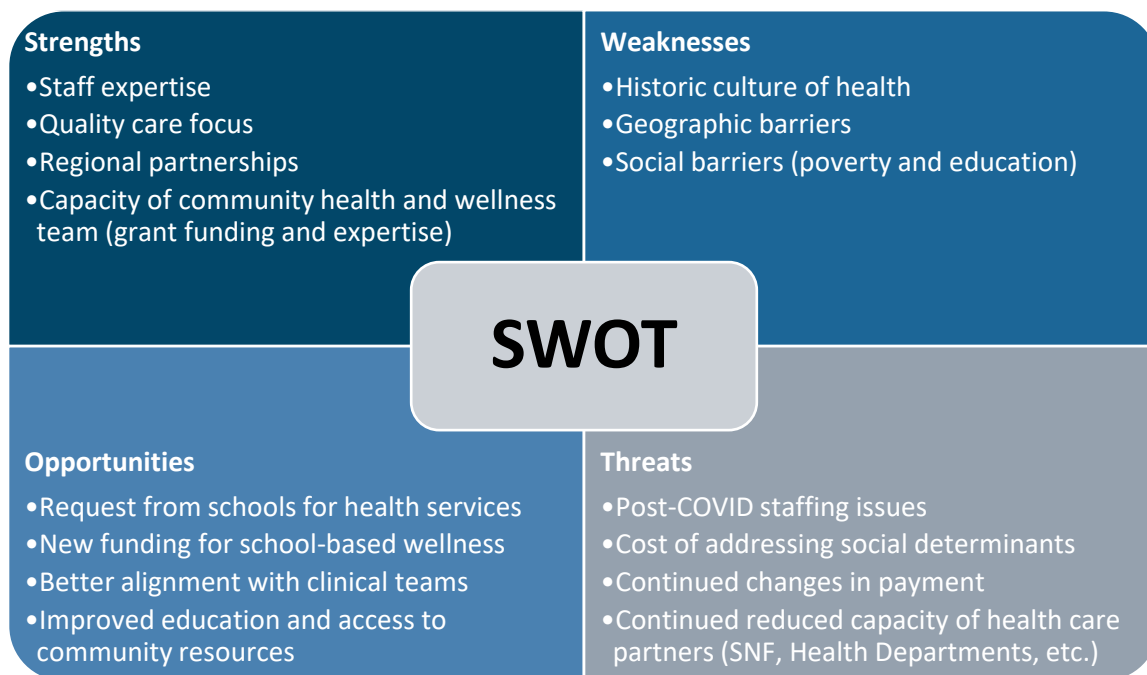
Strengths
•Staff expertise
•Quality care focus
•Regional partnerships
•Capacity of community health and wellness team (grant funding and expertise)

Weaknesses
•Historic culture of health
•Geographic barriers
•Social barriers (poverty and education)

SWOT

Opportunities
•Request from schools for health services
•New funding for school-based wellness
•Better alignment with clinical teams
•Improved education and access to community resources

Threats
•Post-COVID staffing issues
•Cost of addressing social determinants
•Continued changes in payment
•Continued reduced capacity of health care partners (SNF, Health Departments, etc.)